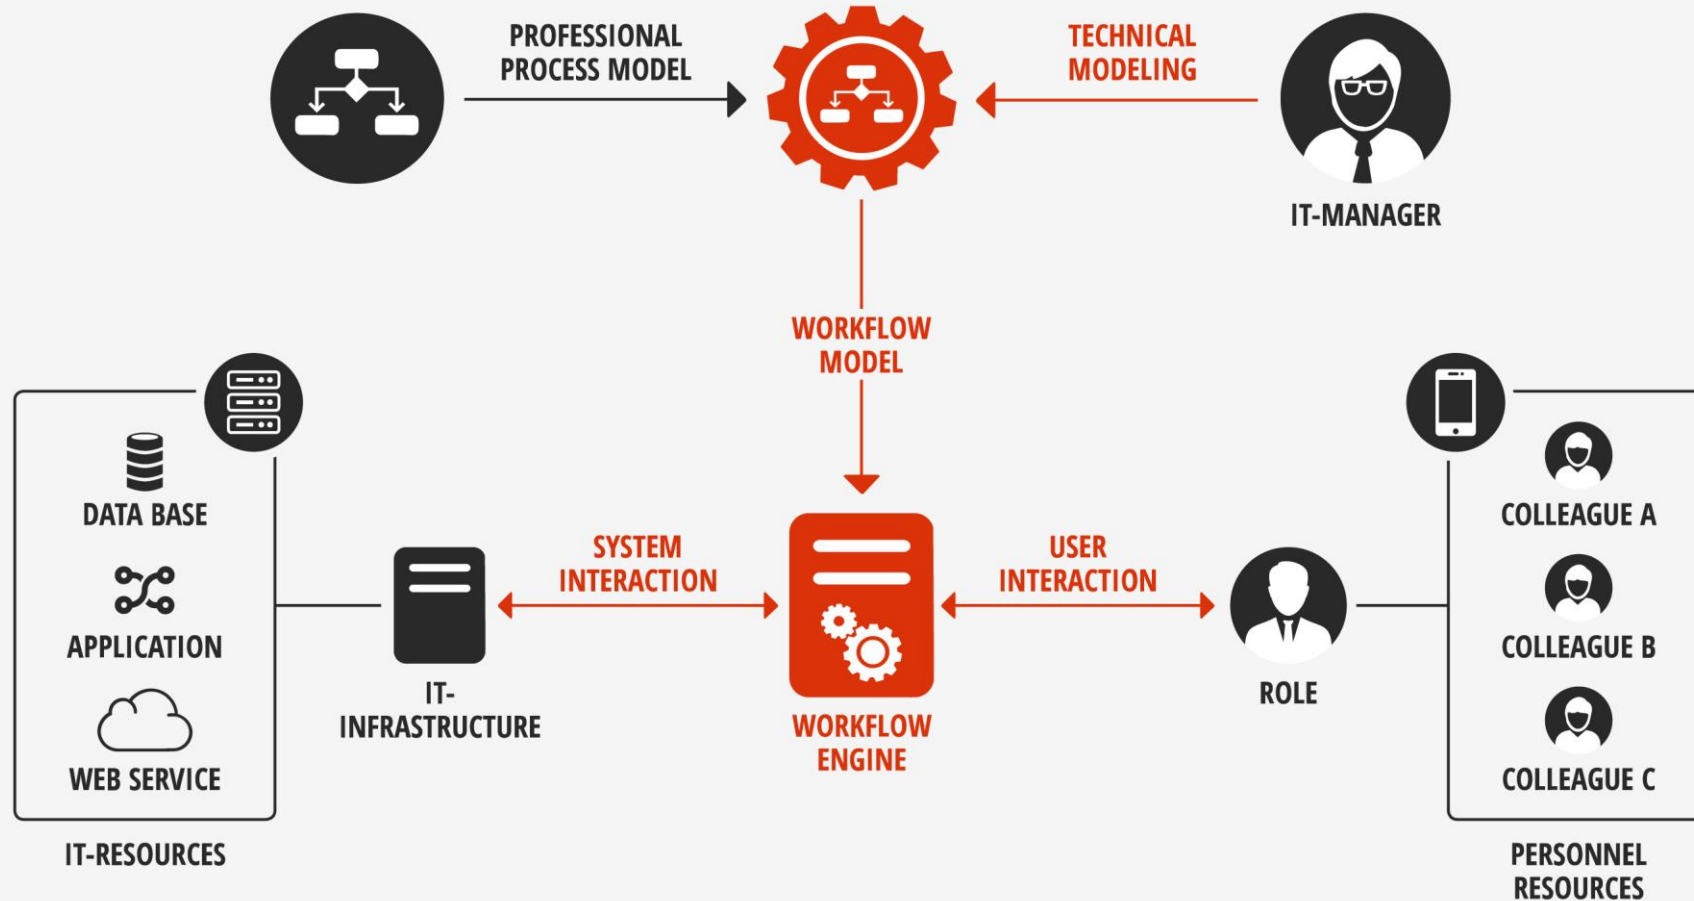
PROFESSIONAL PROCESS MODEL

TECHNICAL MODELING

IT-MANAGER

WORKFLOW MODEL

DATA BASE

APPLICATION

WEB SERVICE

IT-RESOURCES

IT-INFRASTRUCTURE

SYSTEM INTERACTION

WORKFLOW ENGINE

USER INTERACTION

ROLE

COLLEAGUE A

COLLEAGUE B

COLLEAGUE C

PERSONNEL RESOURCES